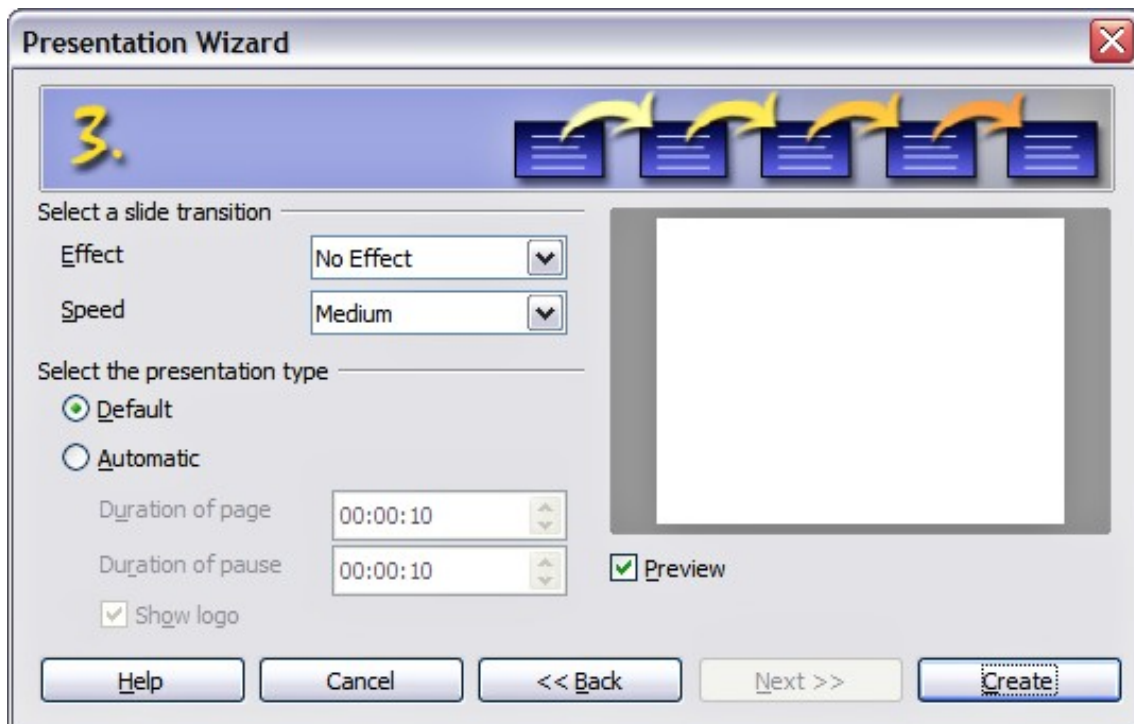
Presentation Wizard

3.

Select a slide transition

Effect No Effect

Speed Medium

Select the presentation type

Default

Automatic

Duration of page 00:00:10

Duration of pause 00:00:10

Show logo

Preview

Help

Cancel

<< Back

Next >>

Create